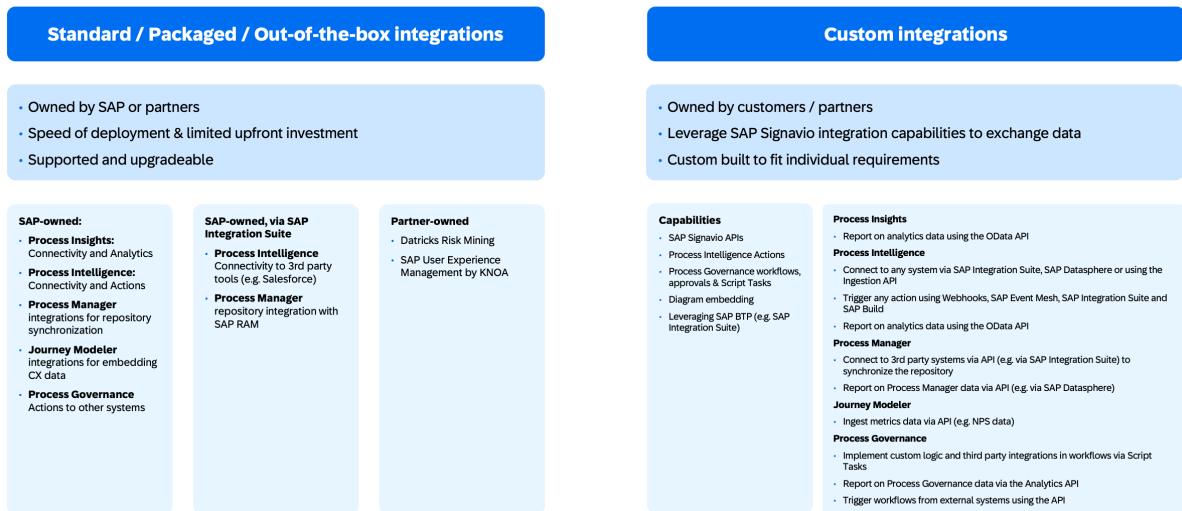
Standard / Packaged / Out-of-the-box integrations

- Owned by SAP or partners
- Speed of deployment & limited upfront investment
- Supported and upgradeable

SAP-owned:
- Process Insights: Connectivity and Analytics
- Process Intelligence: Connectivity and Actions
- Process Manager integrations for repository synchronization
- Journey Modeler integrations for embedding CX data
- Process Governance Actions to other systems

SAP-owned, via SAP Integration Suite
- Process Intelligence Connectivity to 3rd party tools (e.g. Salesforce)
- Process Manager repository integration with SAP RAM

Partner-owned
- Datricks Risk Mining
- SAP User Experience Management by KNOA

Custom integrations

- Owned by customers / partners
- Leverage SAP Signavio integration capabilities to exchange data
- Custom built to fit individual requirements

Capabilities
- SAP Signavio APIs
- Process Intelligence Actions
- Process Governance workflows, approvals & Script Tasks
- Diagram embedding
- Leveraging SAP BTP (e.g. SAP Integration Suite)

Process Insights
- Report on analytics data using the OData API
Process Intelligence
- Connect to any system via SAP Integration Suite, SAP Datasphere or using the Ingestion API
- Trigger any action using Webhooks, SAP Event Mesh, SAP Integration Suite and SAP Build
- Report on analytics data using the OData API
Process Manager
- Connect to 3rd party systems via API (e.g. via SAP Integration Suite) to synchronize the repository
- Report on Process Manager data via API (e.g. via SAP Datasphere)
Journey Modeler
- Ingest metrics data via API (e.g. NPS data)
Process Governance
- Implement custom logic and third party integrations in workflows via Script Tasks
- Report on Process Governance data via the Analytics API
- Trigger workflows from external systems using the API